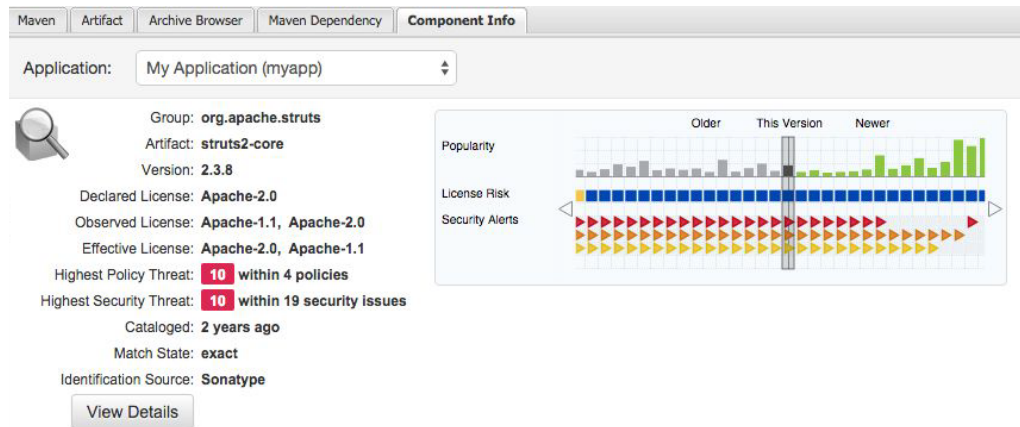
Maven | Artifact | Archive Browser | Maven Dependency | Component Info

Application: My Application (myapp)

Group: org.apache.struts
Artifact: struts2-core
Version: 2.3.8
Declared License: Apache-2.0
Observed License: Apache-1.1, Apache-2.0
Effective License: Apache-2.0, Apache-1.1
Highest Policy Threat: 10 within 4 policies
Highest Security Threat: 10 within 19 security issues
Cataloged: 2 years ago
Match State: exact
Identification Source: Sonatype

View Details

Older This Version Newer
Popularity
License Risk
Security Alerts